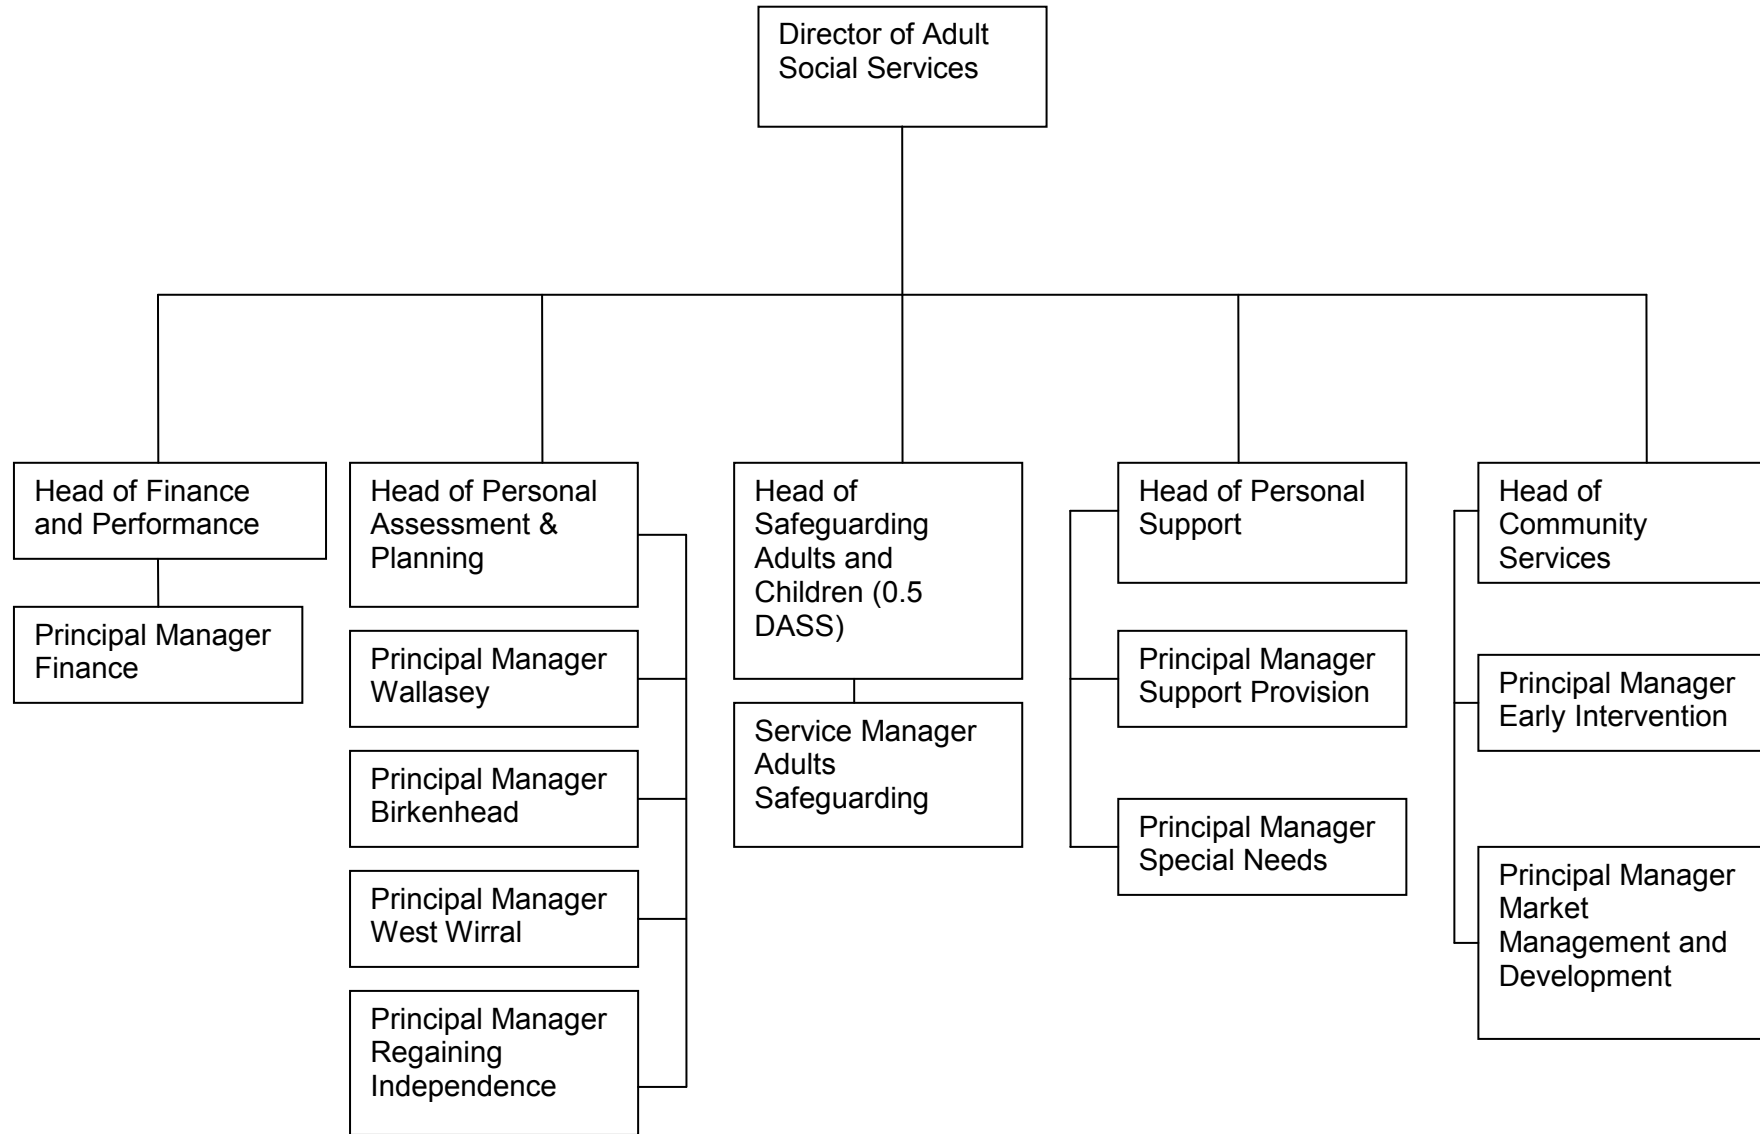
Director of Adult Social Services

Head of Finance and Performance

Principal Manager Finance

Head of Personal Assessment & Planning

Principal Manager Wallasey

Principal Manager Birkenhead

Principal Manager West Wirral

Principal Manager Regaining Independence

Head of Safeguarding Adults and Children (0.5 DASS)

Service Manager Adults Safeguarding

Head of Personal Support

Principal Manager Support Provision

Principal Manager Special Needs

Head of Community Services

Principal Manager Early Intervention

Principal Manager Market Management and Development